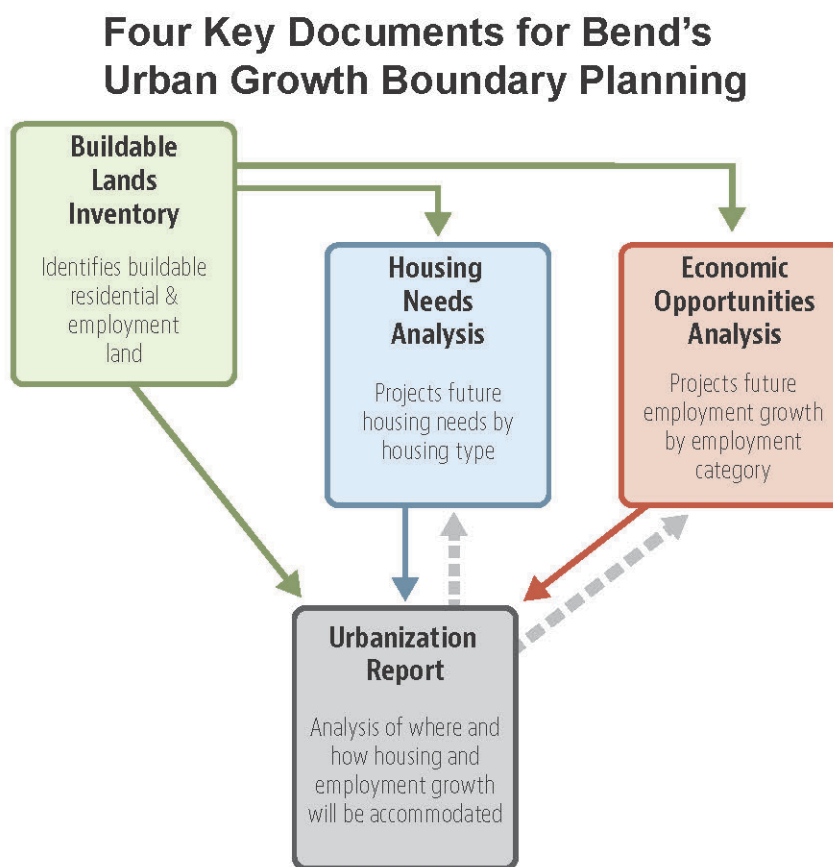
Four Key Documents for Bend's Urban Growth Boundary Planning

Buildable Lands Inventory

Identifies buildable residential & employment land

Housing Needs Analysis

Projects future housing needs by housing type

Economic Opportunities Analysis

Projects future employment growth by employment category

Urbanization Report

Analysis of where and how housing and employment growth will be accommodated